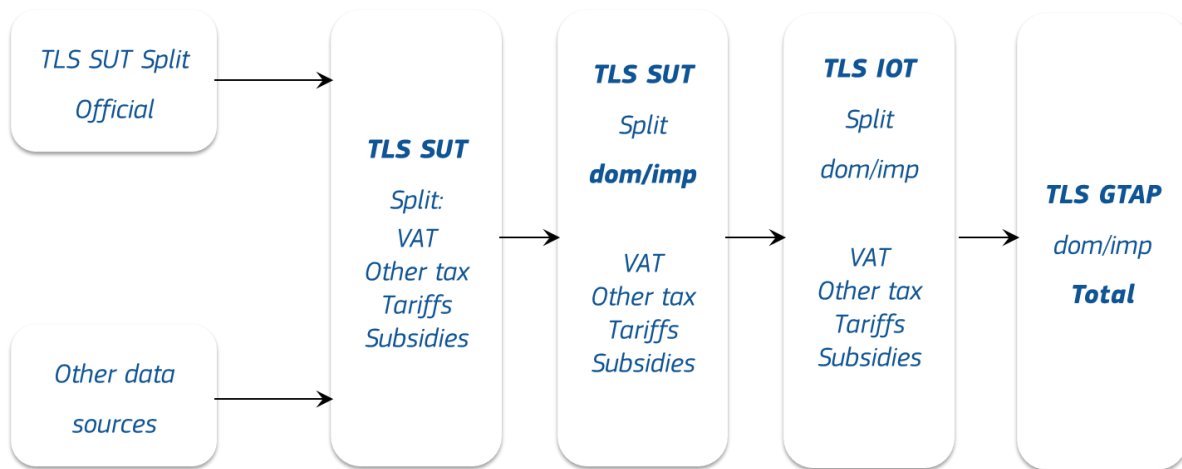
TLS SUT Split
Official

Other data
sources

TLS SUT
Split:
VAT
Other tax
Tariffs
Subsidies

TLS SUT
Split
dom/imp

VAT
Other tax
Tariffs
Subsidies

TLS IOT
Split
dom/imp

VAT
Other tax
Tariffs
Subsidies

TLS GTAP
dom/imp
Total